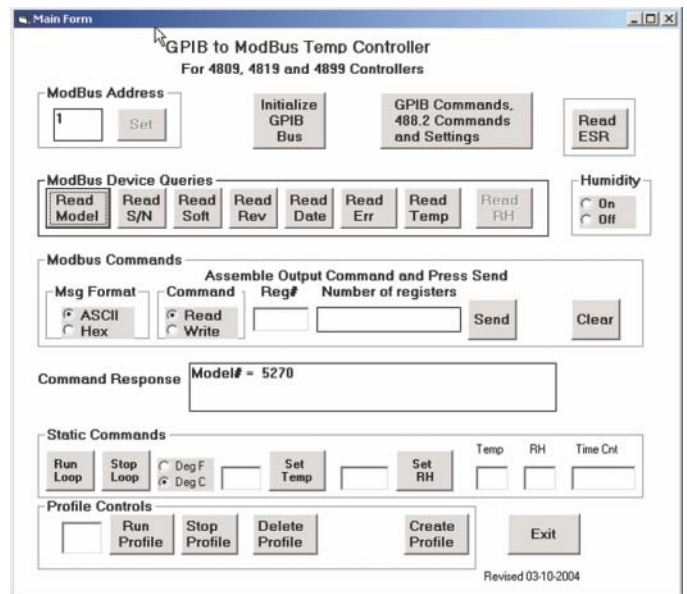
Main Form

GPIB to ModBus Temp Controller
For 4809, 4819 and 4899 Controllers

ModBus Address
1
Set

Initialize GPIB Bus

GPIB Commands, 488.2 Commands and Settings

Read ESR

ModBus Device Queries
Read Model
Read S/N
Read Soft
Read Rev
Read Date
Read Err
Read Temp
Read RH

Humidity
On
Off

Modbus Commands
Assemble Output Command and Press Send
Msg Format
ASCII
Hex
Command
Read
Write
Reg#
Number of registers
Send
Clear

Command Response
Model# = 5270

Static Commands
Run Loop
Stop Loop
Deg F
Deg C
Set Temp
Set RH
Temp
RH
Time Cnt

Profile Controls
Run Profile
Stop Profile
Delete Profile
Create Profile
Exit

Revised 03-10-2004